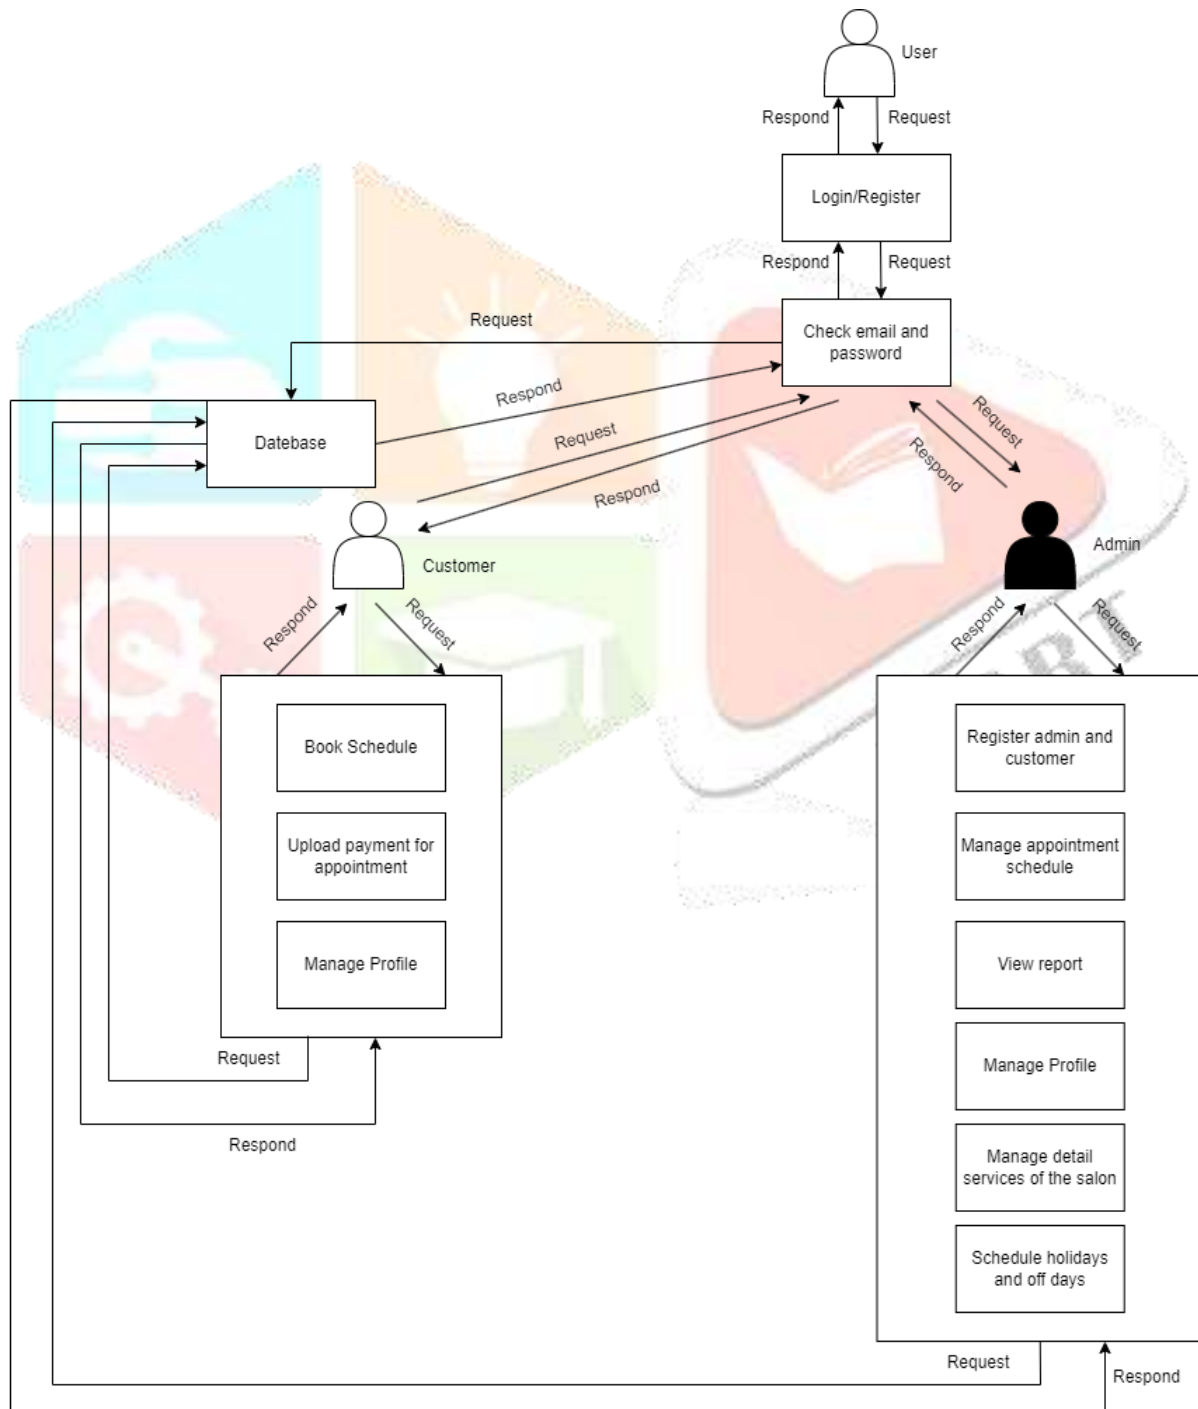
User

Respond

Request

Login/Register

Respond

Request

Check email and password

Request

Respond

Datebase

Request

Respond

Request

Respond

Customer

Admin

Respond

Request

Respond

Request

Book Schedule

Upload payment for appointment

Manage Profile

Request

Respond

Register admin and customer

Manage appointment schedule

View report

Manage Profile

Manage detail services of the salon

Schedule holidays and off days

Request

Respond